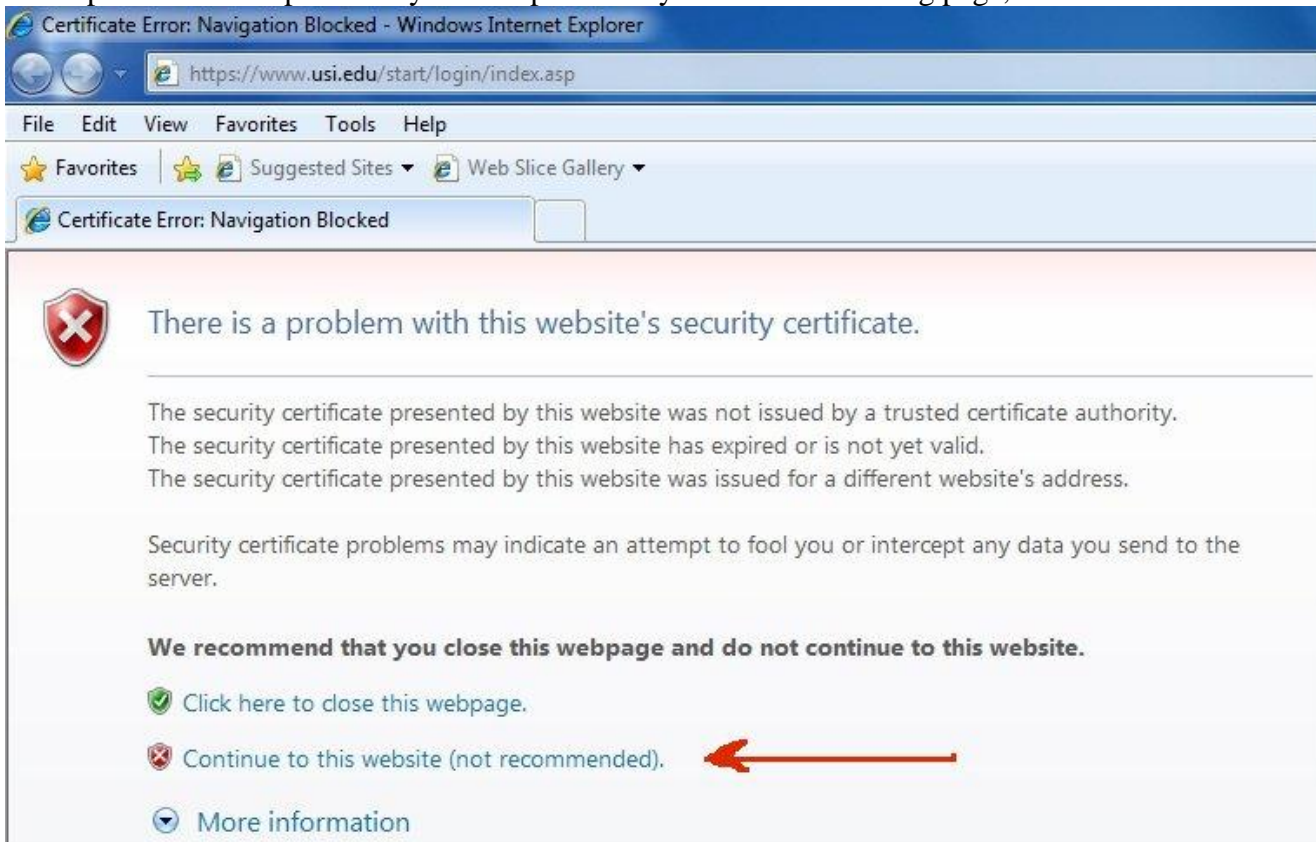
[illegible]

Certificate Error: Navigation Blocked - Windows Internet Explorer

https://www.usi.edu/start/login/index.asp

File Edit View Favorites Tools Help

Favorites Suggested Sites ▾ Web Slice Gallery ▾

Certificate Error: Navigation Blocked

There is a problem with this website's security certificate.

The security certificate presented by this website was not issued by a trusted certificate authority.
The security certificate presented by this website has expired or is not yet valid.
The security certificate presented by this website was issued for a different website's address.

Security certificate problems may indicate an attempt to fool you or intercept any data you send to the server.

**We recommend that you close this webpage and do not continue to this website.**

Click here to close this webpage.

Continue to this website (not recommended).

More information